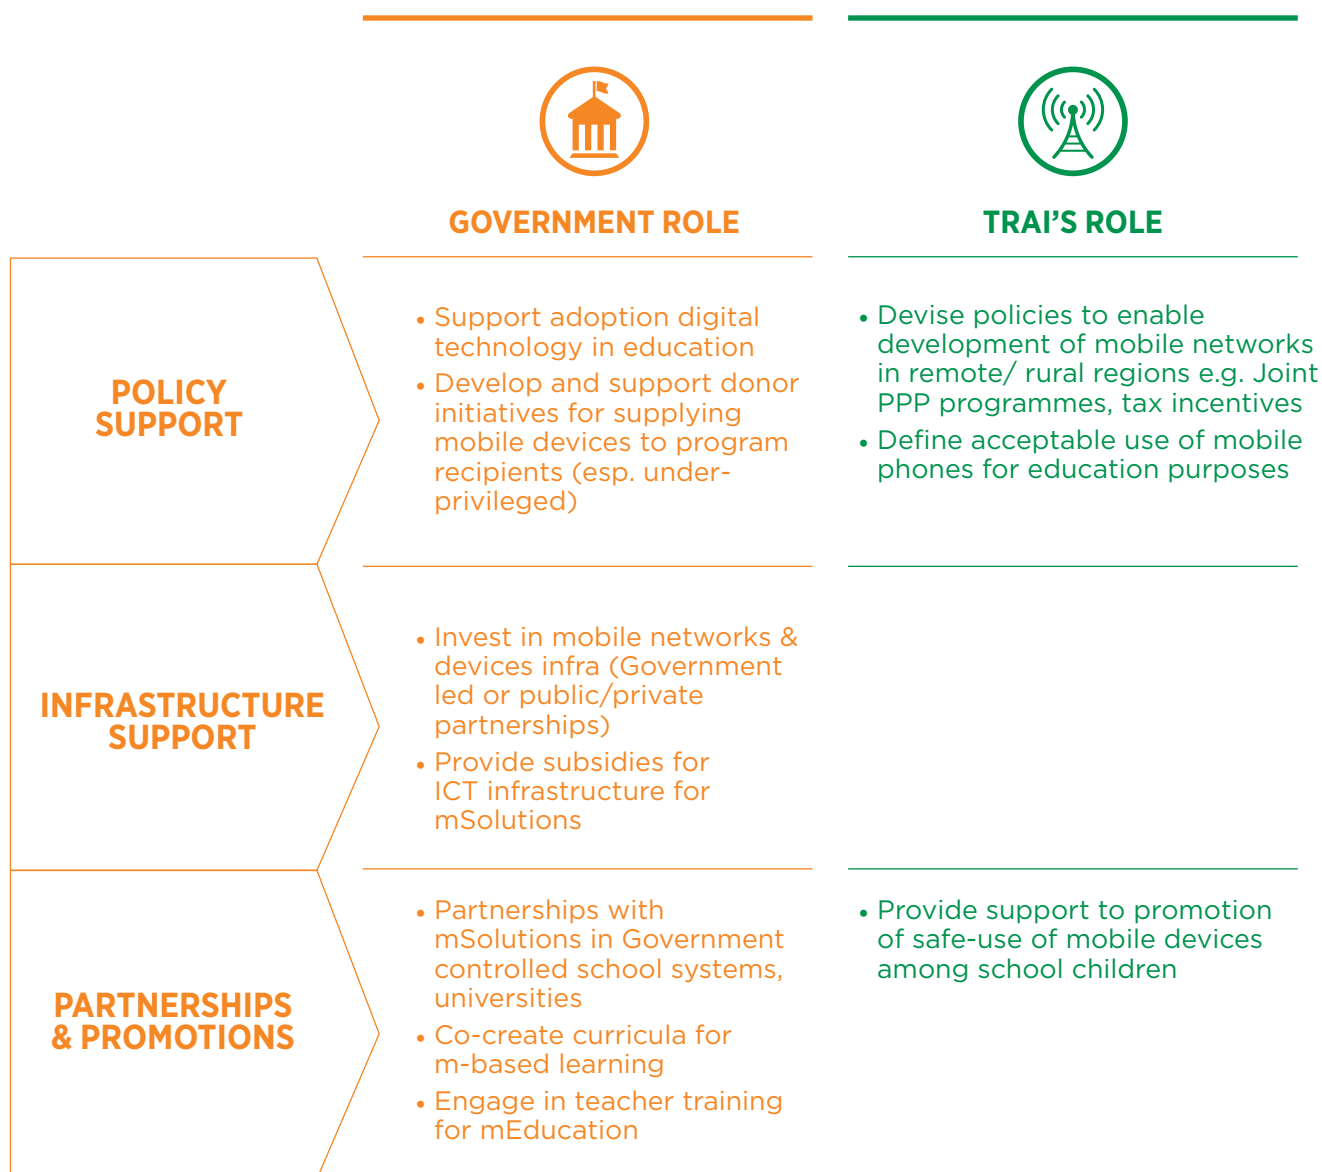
|  | GOVERNMENT ROLE | TRAI'S ROLE |
|---|---|---|
| POLICY SUPPORT | • Support adoption digital technology in education<br>• Develop and support donor initiatives for supplying mobile devices to program recipients (esp. underprivileged) | • Devise policies to enable development of mobile networks in remote/ rural regions e.g. Joint PPP programmes, tax incentives<br>• Define acceptable use of mobile phones for education purposes |
| INFRASTRUCTURE SUPPORT | • Invest in mobile networks & devices infra (Government led or public/private partnerships)<br>• Provide subsidies for ICT infrastructure for mSolutions |  |
| PARTNERSHIPS & PROMOTIONS | • Partnerships with mSolutions in Government controlled school systems, universities<br>• Co-create curricula for m-based learning<br>• Engage in teacher training for mEducation | • Provide support to promotion of safe-use of mobile devices among school children |